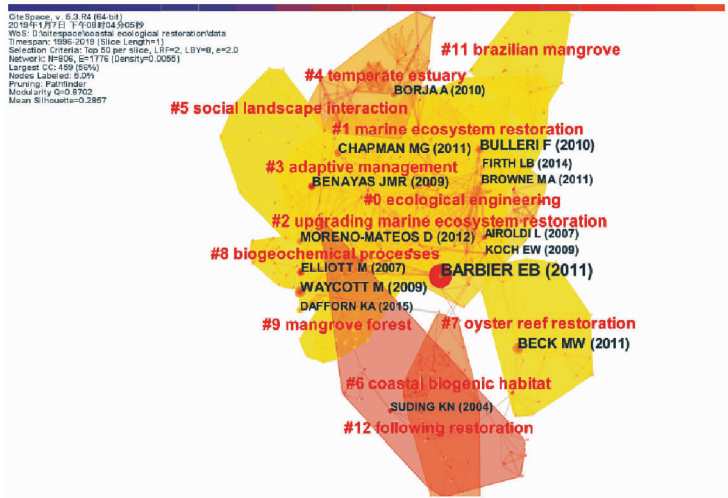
CiteSpace, v. 5.3.R4 (64-bit)
2019年1月7日 下午08时04分05秒
WoS: D:\citespace\coastal ecological restoration\data
Timespan: 1996-2019 (Slice Length=1)
Selection Criteria: Top 50 per slice, LRF=2, LBY=8, e=2.0
Network: N=806, E=1776 (Density=0.0055)
Largest CC: 459 (56%)
Nodes Labeled: 5.0%
Pruning: Pathfinder
Modularity Q=0.8702
Mean Silhouette=0.2867

#11 brazilian mangrove
#4 temperate estuary
BORJA A (2010)
#5 social landscape interaction
#1 marine ecosystem restoration
CHAPMAN MG (2011)
BULLERI F (2010)
FIRTH LB (2014)
#3 adaptive management
BROWNE MA (2011)
BENAYAS JMR (2009)
#0 ecological engineering
#2 upgrading marine ecosystem restoration
AIROLDI L (2007)
MORENO-MATEOS D (2012)
KOCH EW (2009)
#8 biogeochemical processes
ELLIOTT M (2007)
BARBIER EB (2011)
WAYCOTT M (2009)
DAFFORN KA (2015)
#9 mangrove forest
#7 oyster reef restoration
BECK MW (2011)
#6 coastal biogenic habitat
SUDING KN (2004)
#12 following restoration